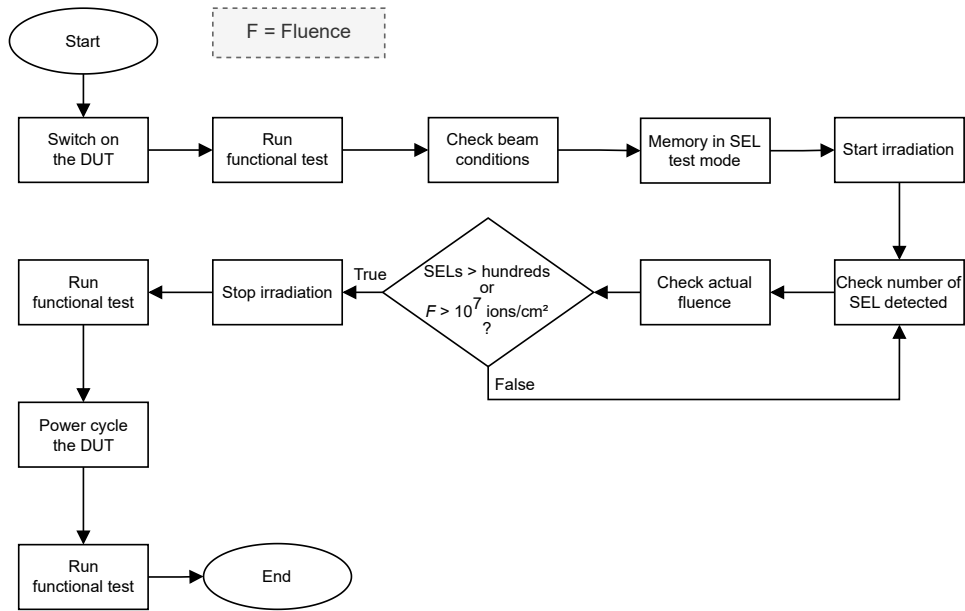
Start

F = Fluence

Switch on the DUT

Run functional test

Check beam conditions

Memory in SEL test mode

Start irradiation

Check number of SEL detected

Check actual fluence

SELs > hundreds or $F > 10^7$ ions/cm² ?

True

False

Stop irradiation

Run functional test

Power cycle the DUT

Run functional test

End